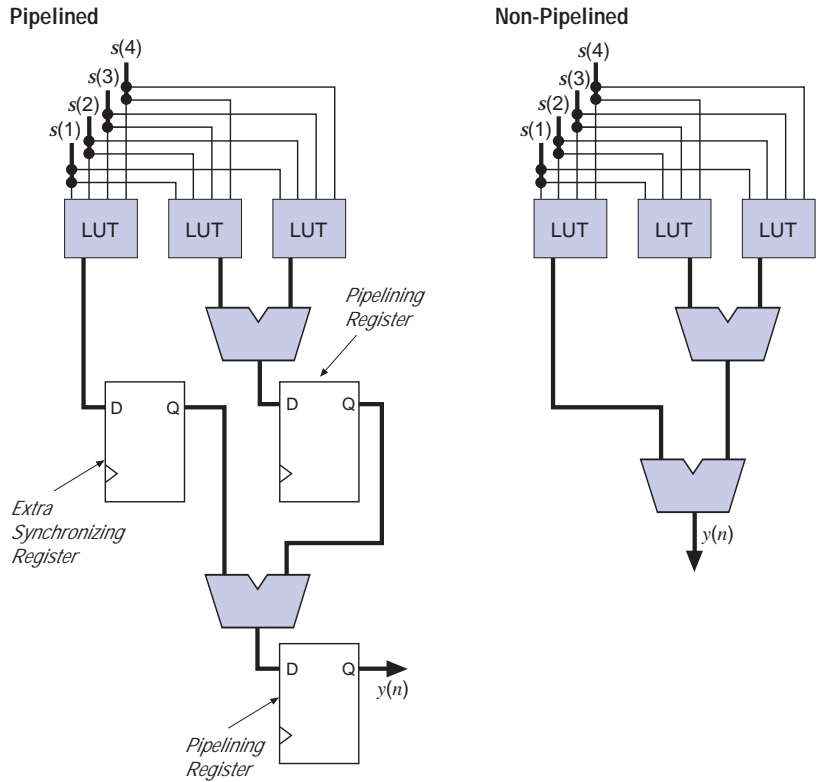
Pipelined

$s(4)$
$s(3)$
$s(2)$
$s(1)$

LUT LUT LUT

Pipelining Register

D Q

D Q

Extra Synchronizing Register

D Q

$y(n)$

Pipelining Register

Non-Pipelined

$s(4)$
$s(3)$
$s(2)$
$s(1)$

LUT LUT LUT

$y(n)$